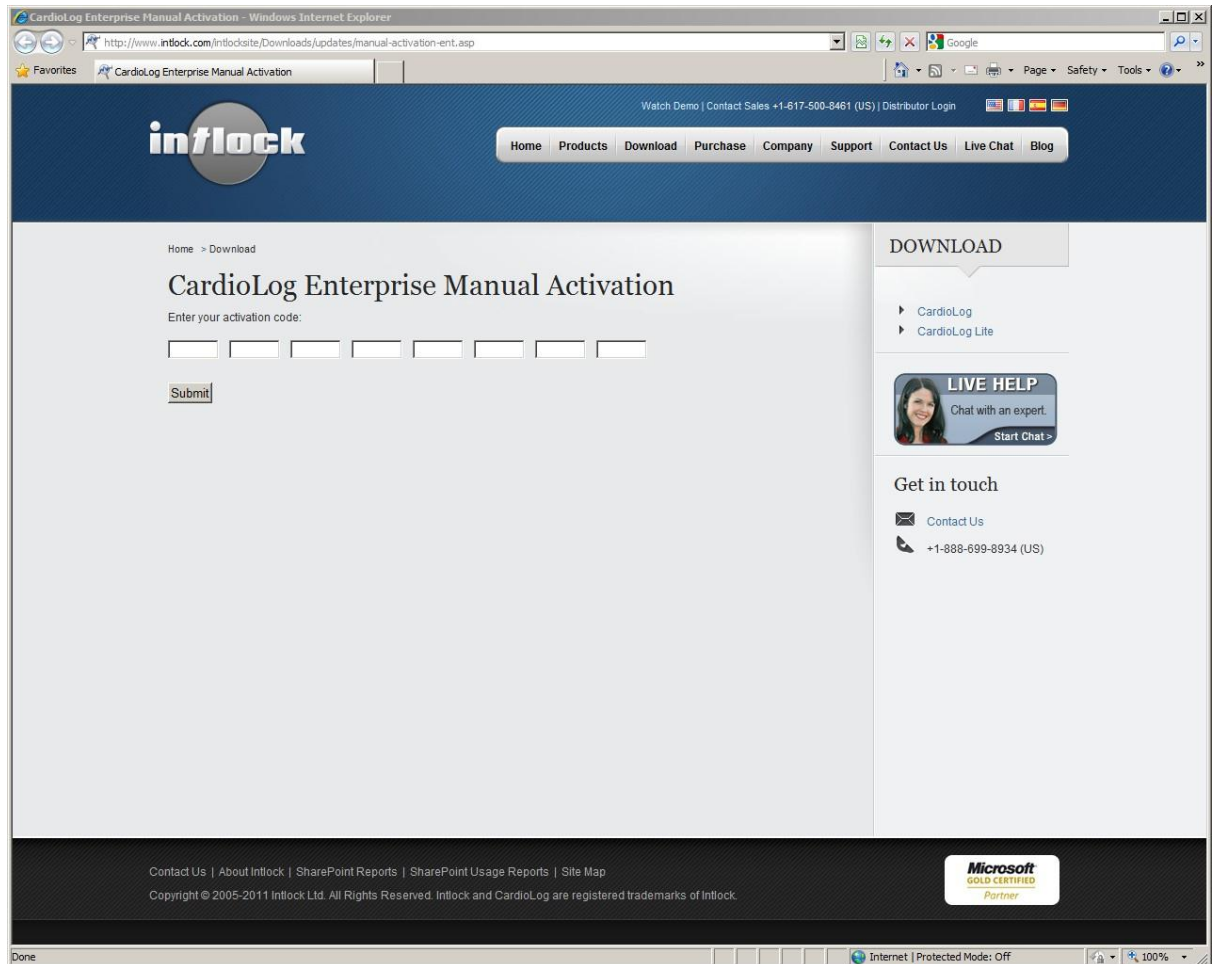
CardioLog Enterprise Manual Activation - Windows Internet Explorer

http://www.intlock.com/intlocksite/Downloads/updates/manual-activation-ent.asp

Google

Favorites

CardioLog Enterprise Manual Activation

Page ▾ Safety ▾ Tools ▾

Watch Demo | Contact Sales +1-617-500-8461 (US) | Distributor Login

intlock

Home Products Download Purchase Company Support Contact Us Live Chat Blog

Home > Download

CardioLog Enterprise Manual Activation

Enter your activation code:

Submit

DOWNLOAD

CardioLog
CardioLog Lite

LIVE HELP
Chat with an expert.
Start Chat >

Get in touch

Contact Us
+1-888-699-8934 (US)

Contact Us | About Intlock | SharePoint Reports | SharePoint Usage Reports | Site Map

Copyright © 2005-2011 Intlock Ltd. All Rights Reserved. Intlock and CardioLog are registered trademarks of Intlock.

Microsoft
GOLD CERTIFIED
Partner

Done

Internet | Protected Mode: Off

100%